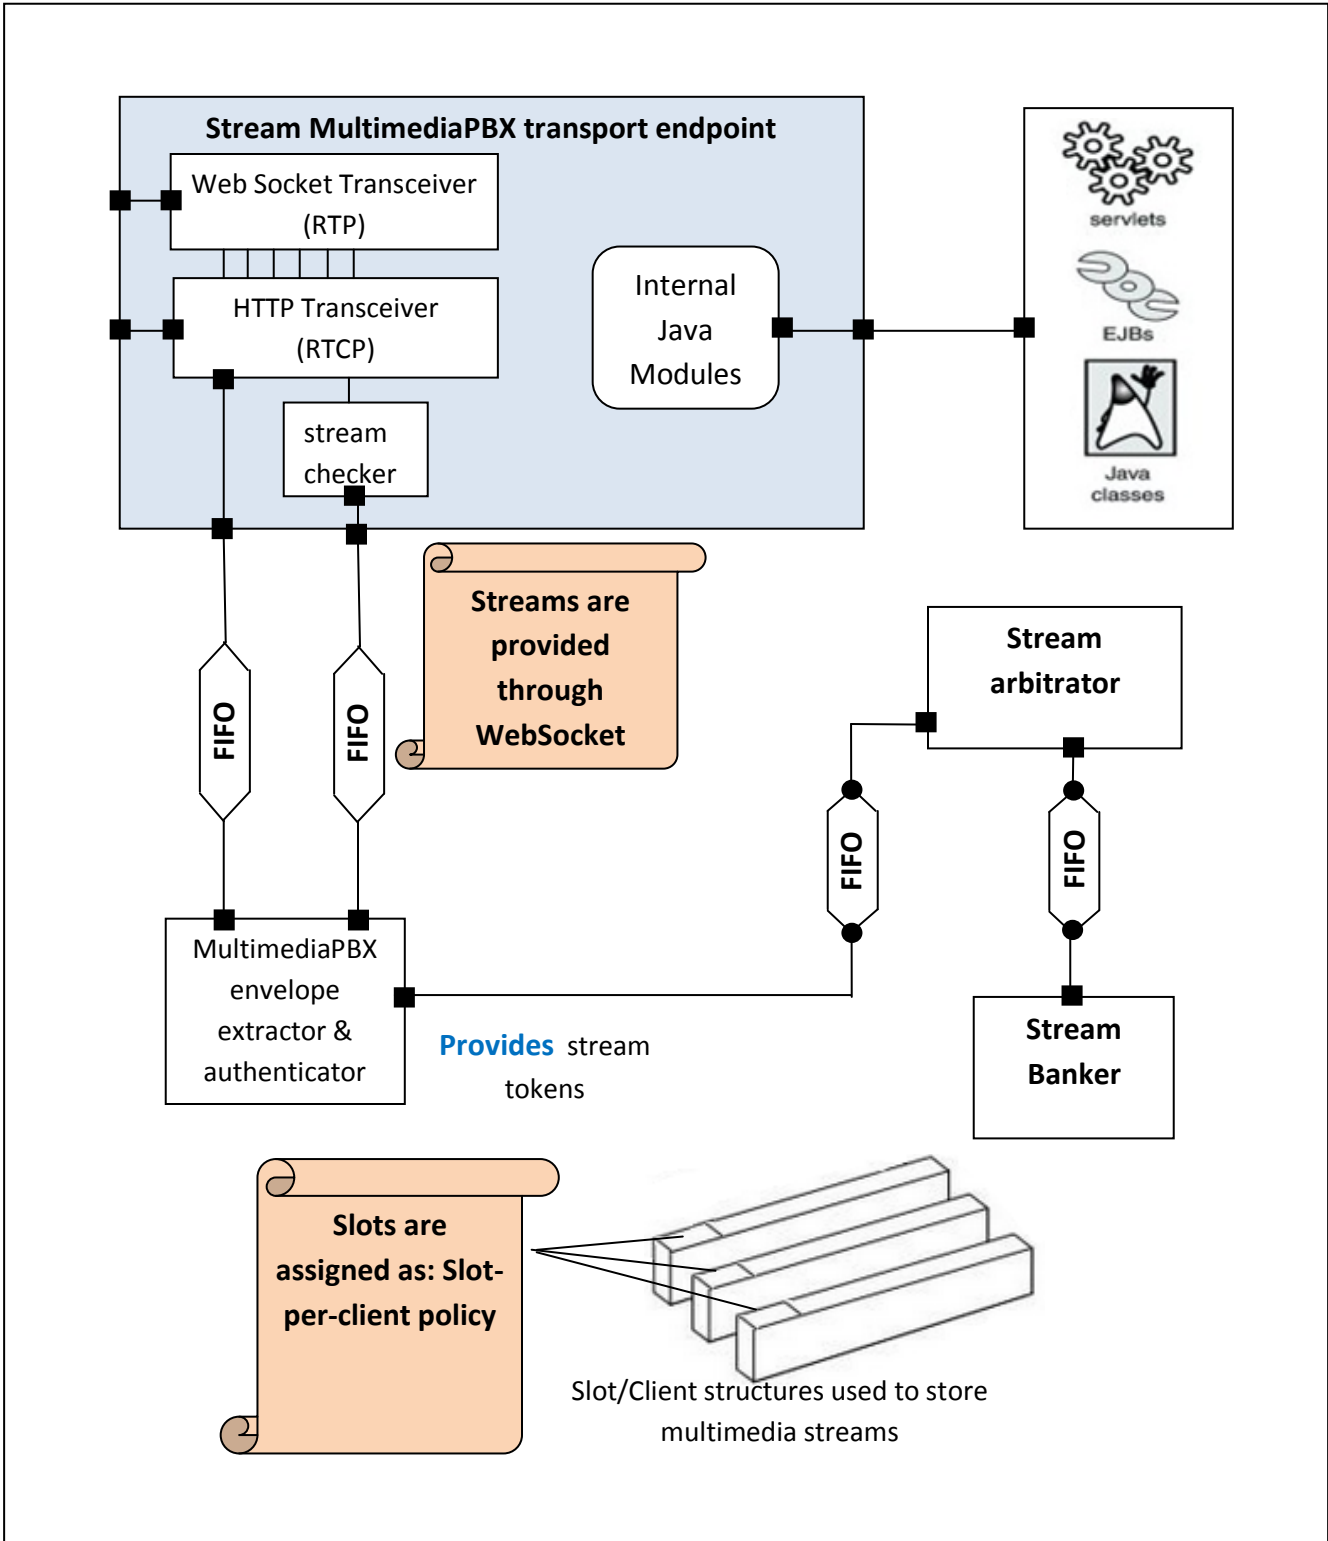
Stream MultimediaPBX transport endpoint

Web Socket Transceiver (RTP)

HTTP Transceiver (RTCP)

stream checker

Internal Java Modules

servlets

EJBs

Java classes

Streams are provided through WebSocket

FIFO

FIFO

Stream arbitrator

FIFO

FIFO

MultimediaPBX envelope extractor & authenticator

Provides stream tokens

Stream Banker

Slots are assigned as: Slot-per-client policy

Slot/Client structures used to store multimedia streams